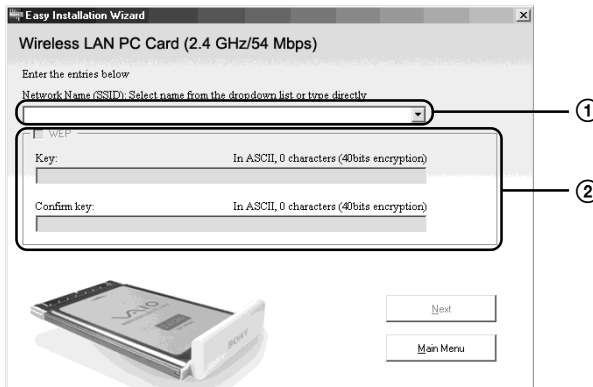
Easy Installation Wizard

Wireless LAN PC Card (2.4 GHz/54 Mbps)

Enter the entries below

Network Name (SSID): Select name from the dropdown list or type directly

WEP

Key: In ASCII, 0 characters (40bits encryption)

Confirm key: In ASCII, 0 characters (40bits encryption)

Next

Main Menu

①

②